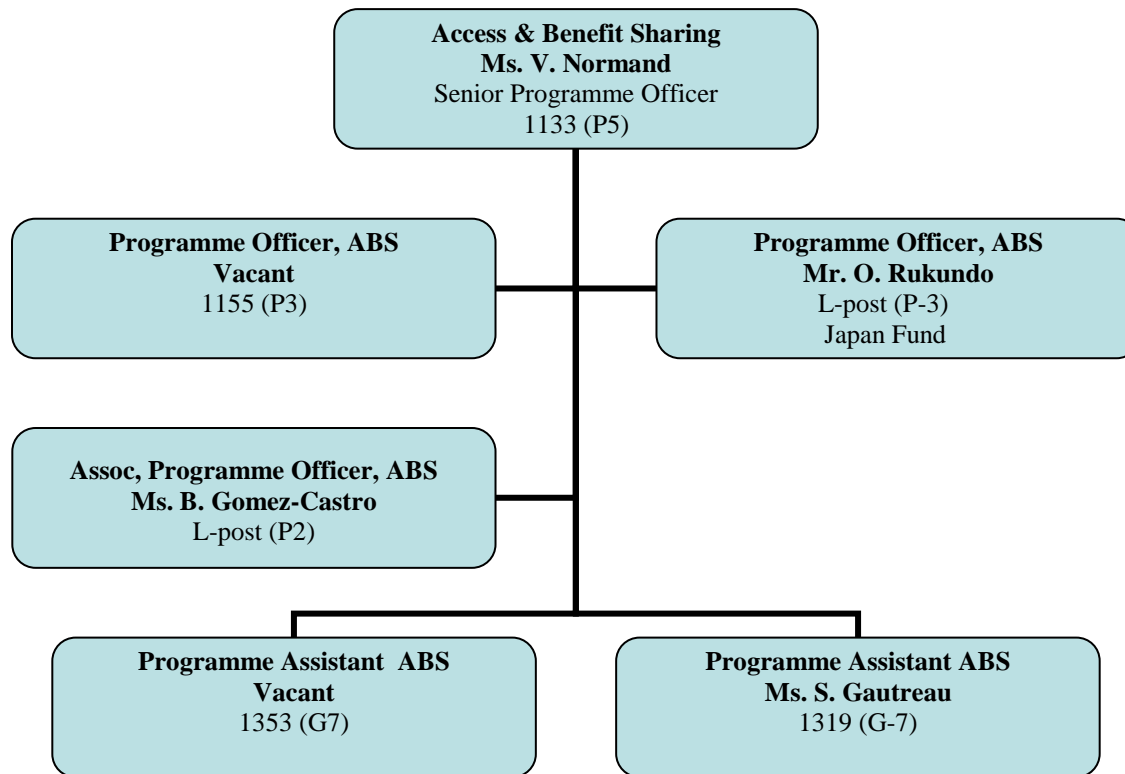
Access & Benefit Sharing
Ms. V. Normand
Senior Programme Officer
1133 (P5)

Programme Officer, ABS
Vacant
1155 (P3)

Programme Officer, ABS
Mr. O. Rukundo
L-post (P-3)
Japan Fund

Assoc, Programme Officer, ABS
Ms. B. Gomez-Castro
L-post (P2)

Programme Assistant ABS
Vacant
1353 (G7)

Programme Assistant ABS
Ms. S. Gautreau
1319 (G-7)